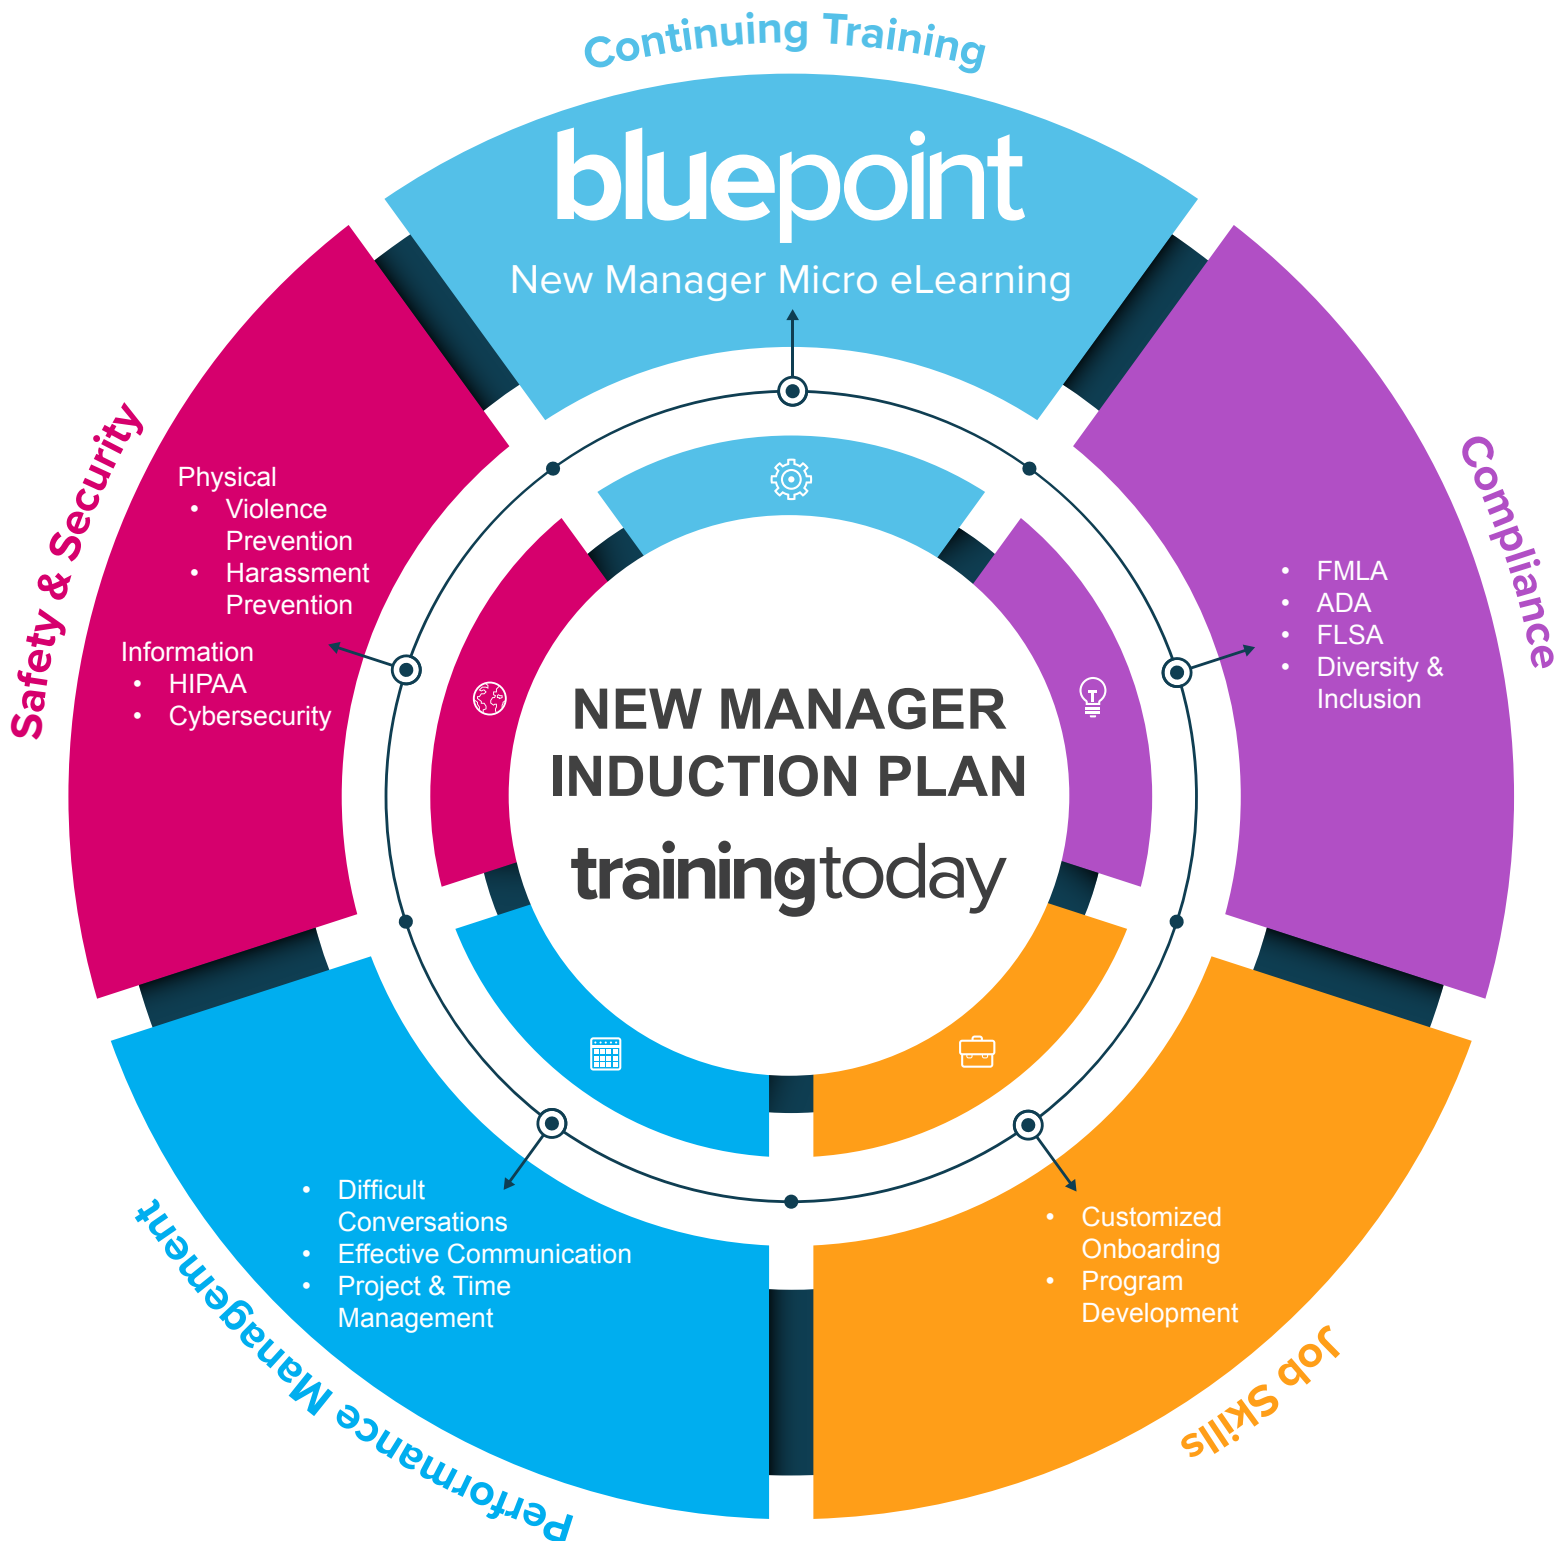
Continuing Training

bluepoint

New Manager Micro eLearning

Safety & Security

Physical
- Violence Prevention
- Harassment Prevention

Information
- HIPAA
- Cybersecurity

Compliance

- FMLA
- ADA
- FLSA
- Diversity & Inclusion

NEW MANAGER INDUCTION PLAN

trainingtoday

Performance Management

- Difficult Conversations
- Effective Communication
- Project & Time Management

Job Skills

- Customized Onboarding
- Program Development